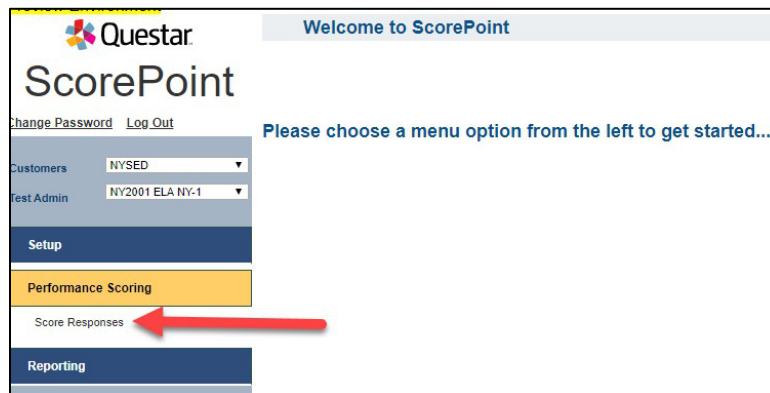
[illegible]

Questar

ScorePoint

Change Password Log Out

Customers NYSED

Test Admin NY2001 ELA NY-1

Setup

Performance Scoring

Score Responses

Reporting

Welcome to ScorePoint

Please choose a menu option from the left to get started...